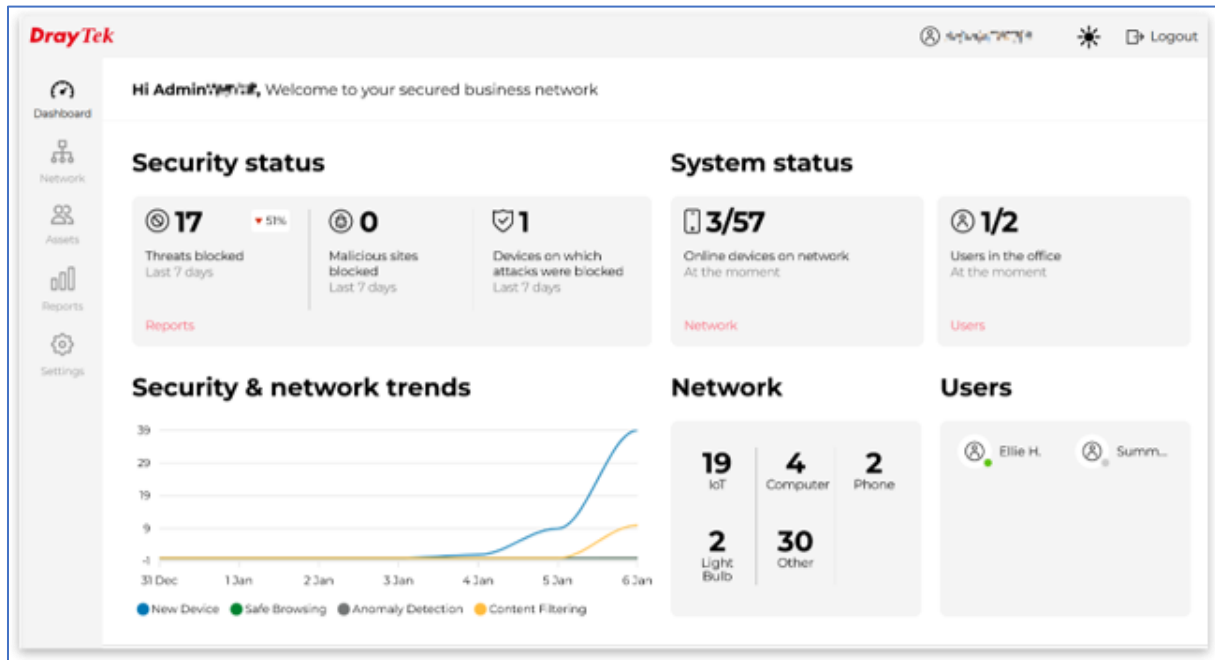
DrayTek

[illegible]

Logout

Dashboard

Network

Assets

Reports

Settings

Hi Admin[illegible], Welcome to your secured business network

Security status

17 ▾ 51%
Threats blocked
Last 7 days

0
Malicious sites blocked
Last 7 days

1
Devices on which attacks were blocked
Last 7 days

Reports

System status

3/57
Online devices on network
At the moment

Network

1/2
Users in the office
At the moment

Users

Security & network trends

39
29
19
9
-1

31 Dec
1 Jan
2 Jan
3 Jan
4 Jan
5 Jan
6 Jan

New Device
Safe Browsing
Anomaly Detection
Content Filtering

Network

19
IoT

4
Computer

2
Phone

2
Light Bulb

30
Other

Users

Ellie H.

Summ...